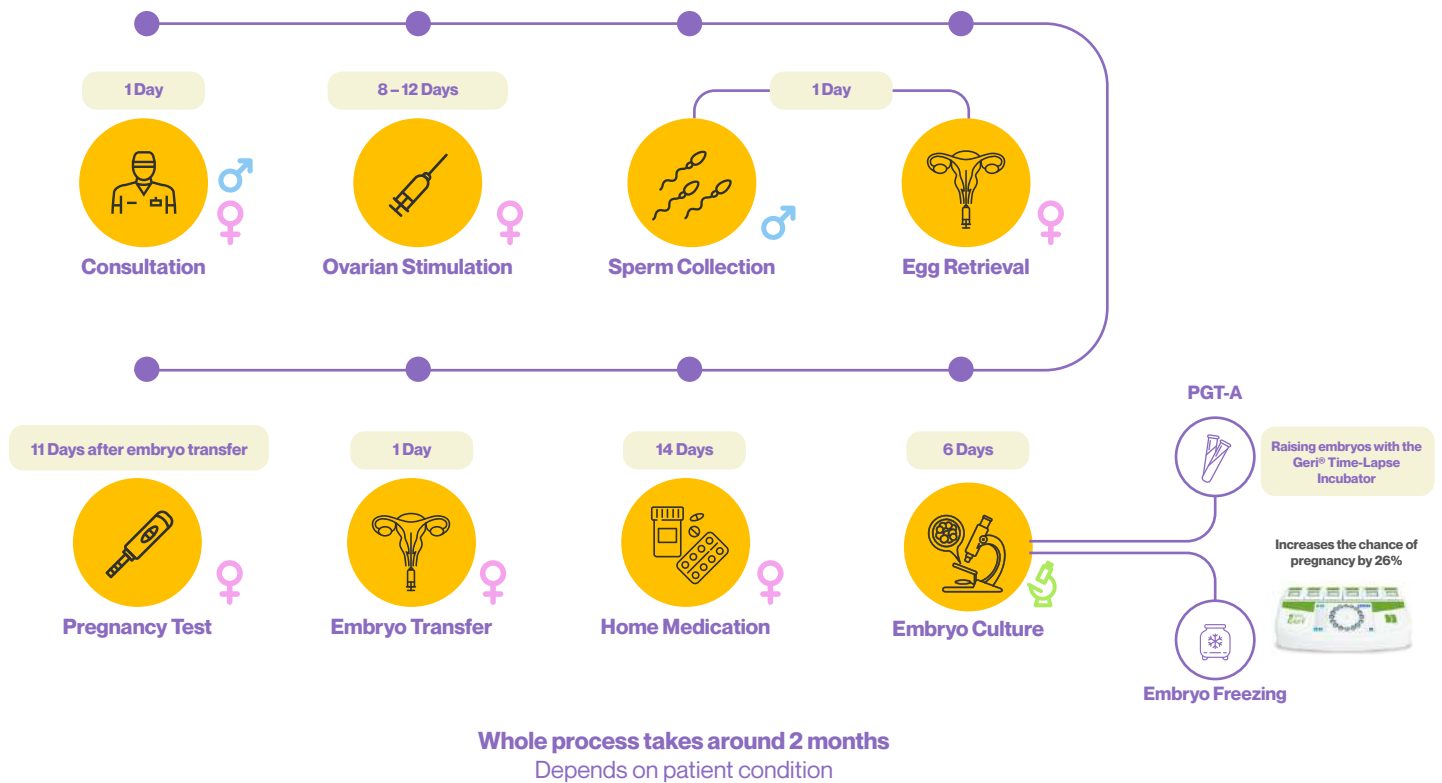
1 Day

Consultation

8 – 12 Days

Ovarian Stimulation

1 Day

Sperm Collection

Egg Retrieval

11 Days after embryo transfer

Pregnancy Test

1 Day

Embryo Transfer

14 Days

Home Medication

6 Days

Embryo Culture

PGT-A

Raising embryos with the Geri® Time-Lapse Incubator

Increases the chance of pregnancy by 26%

Embryo Freezing

Whole process takes around 2 months
Depends on patient condition